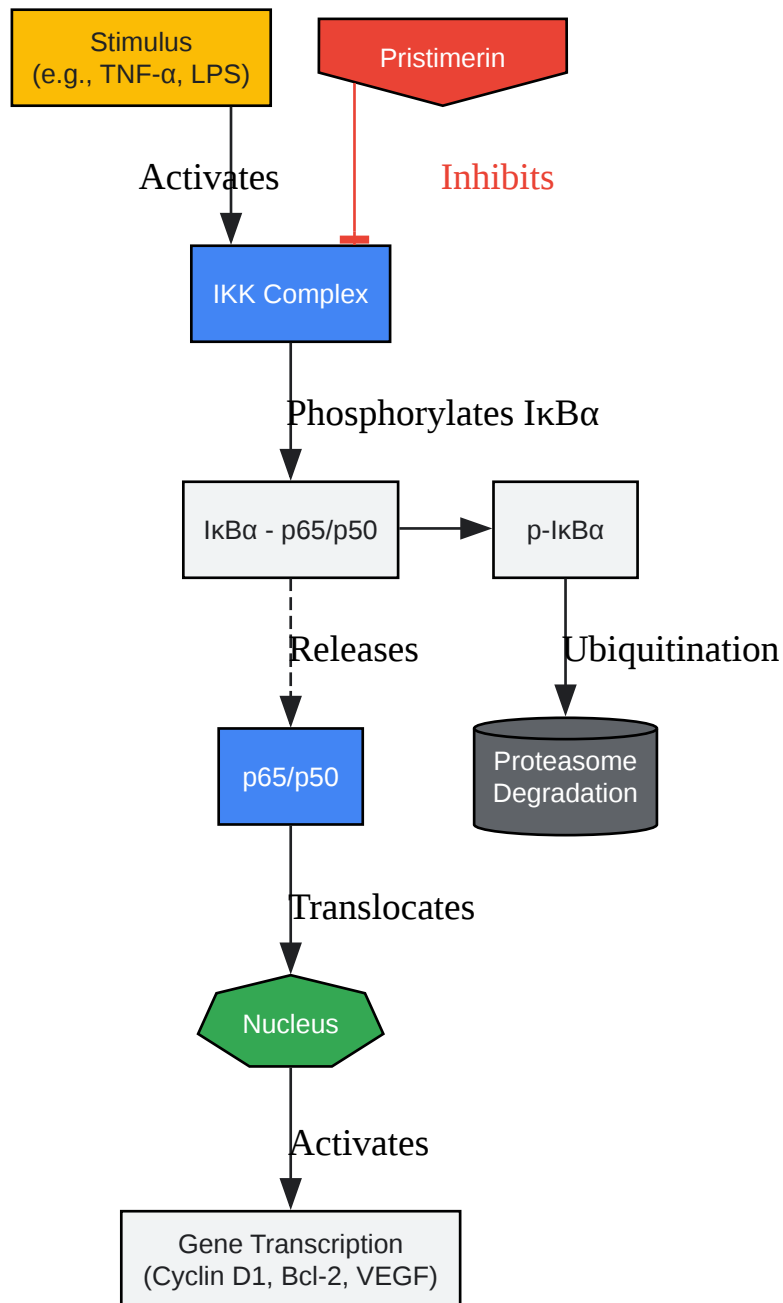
Stimulus
(e.g., TNF-α, LPS)

Pristimerin

Activates

Inhibits

IKK Complex

Phosphorylates IκBα

IκBα - p65/p50

p-IκBα

Releases

Ubiquitination

p65/p50

Proteasome
Degradation

Translocates

Nucleus

Activates

Gene Transcription
(Cyclin D1, Bcl-2, VEGF)